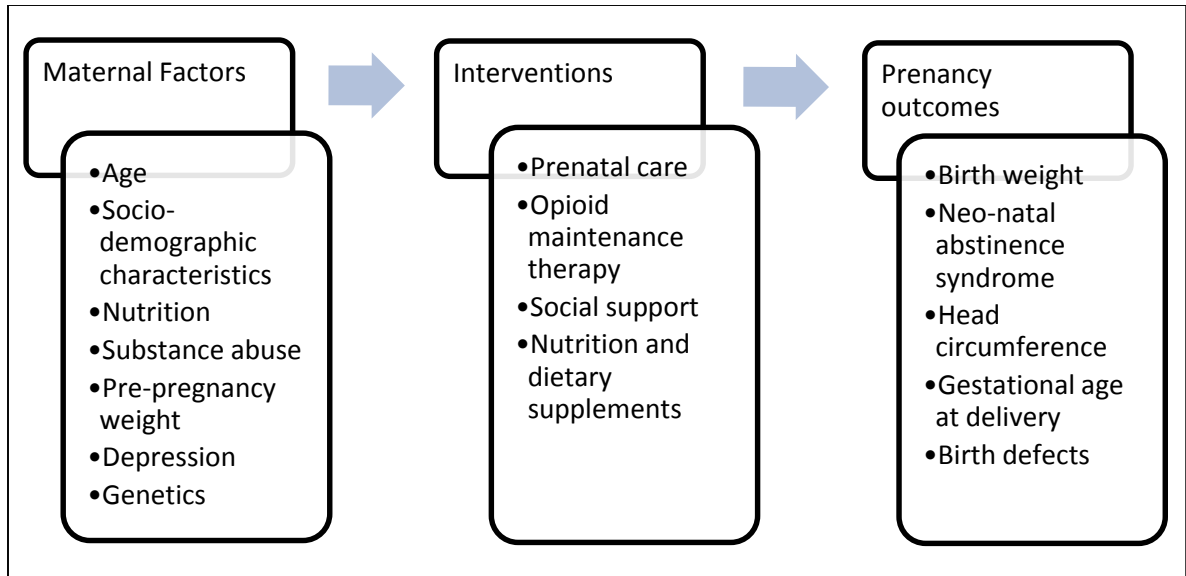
Maternal Factors

•Age
•Socio-demographic characteristics
•Nutrition
•Substance abuse
•Pre-pregnancy weight
•Depression
•Genetics

Interventions

•Prenatal care
•Opioid maintenance therapy
•Social support
•Nutrition and dietary supplements

Prenancy outcomes

•Birth weight
•Neo-natal abstinence syndrome
•Head circumference
•Gestational age at delivery
•Birth defects